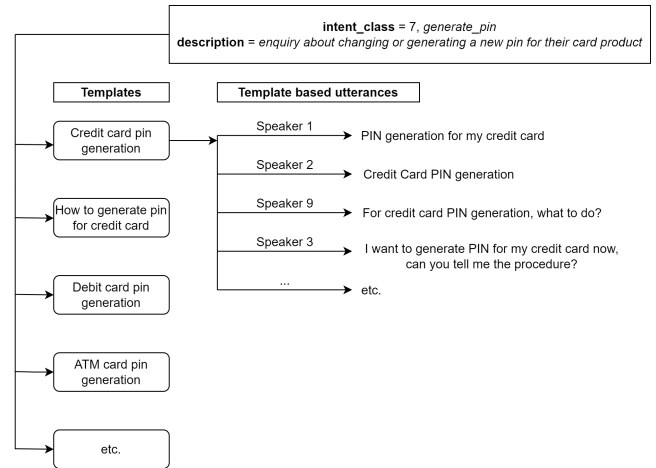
**intent_class** = 7, *generate_pin*
**description** = *enquiry about changing or generating a new pin for their card product*

Templates

Template based utterances

Credit card pin generation

Speaker 1
PIN generation for my credit card

Speaker 2
Credit Card PIN generation

Speaker 9
For credit card PIN generation, what to do?

Speaker 3
I want to generate PIN for my credit card now, can you tell me the procedure?

...
etc.

How to generate pin for credit card

Debit card pin generation

ATM card pin generation

etc.